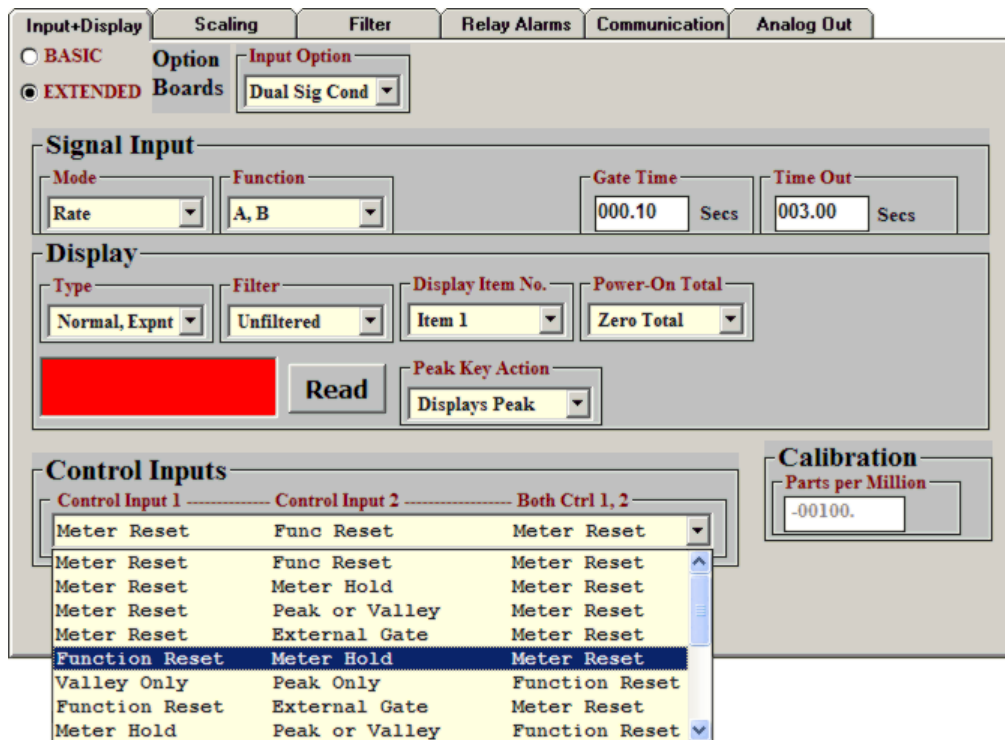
Input+Display | Scaling | Filter | Relay Alarms | Communication | Analog Out

BASIC
EXTENDED

Option Boards

Input Option
Dual Sig Cond

Signal Input

Mode
Rate

Function
A, B

Gate Time
000.10 Secs

Time Out
003.00 Secs

Display

Type
Normal, Expnt

Filter
Unfiltered

Display Item No.
Item 1

Power-On Total
Zero Total

Read

Peak Key Action
Displays Peak

Control Inputs

Control Input 1 -------------- Control Input 2 ----------------- Both Ctrl 1, 2

| | | |
|---|---|---|
| Meter Reset | Func Reset | Meter Reset |
| Meter Reset | Func Reset | Meter Reset |
| Meter Reset | Meter Hold | Meter Reset |
| Meter Reset | Peak or Valley | Meter Reset |
| Meter Reset | External Gate | Meter Reset |
| Function Reset | Meter Hold | Meter Reset |
| Valley Only | Peak Only | Function Reset |
| Function Reset | External Gate | Meter Reset |
| Meter Hold | Peak or Valley | Function Reset |

Calibration

Parts per Million
-00100.